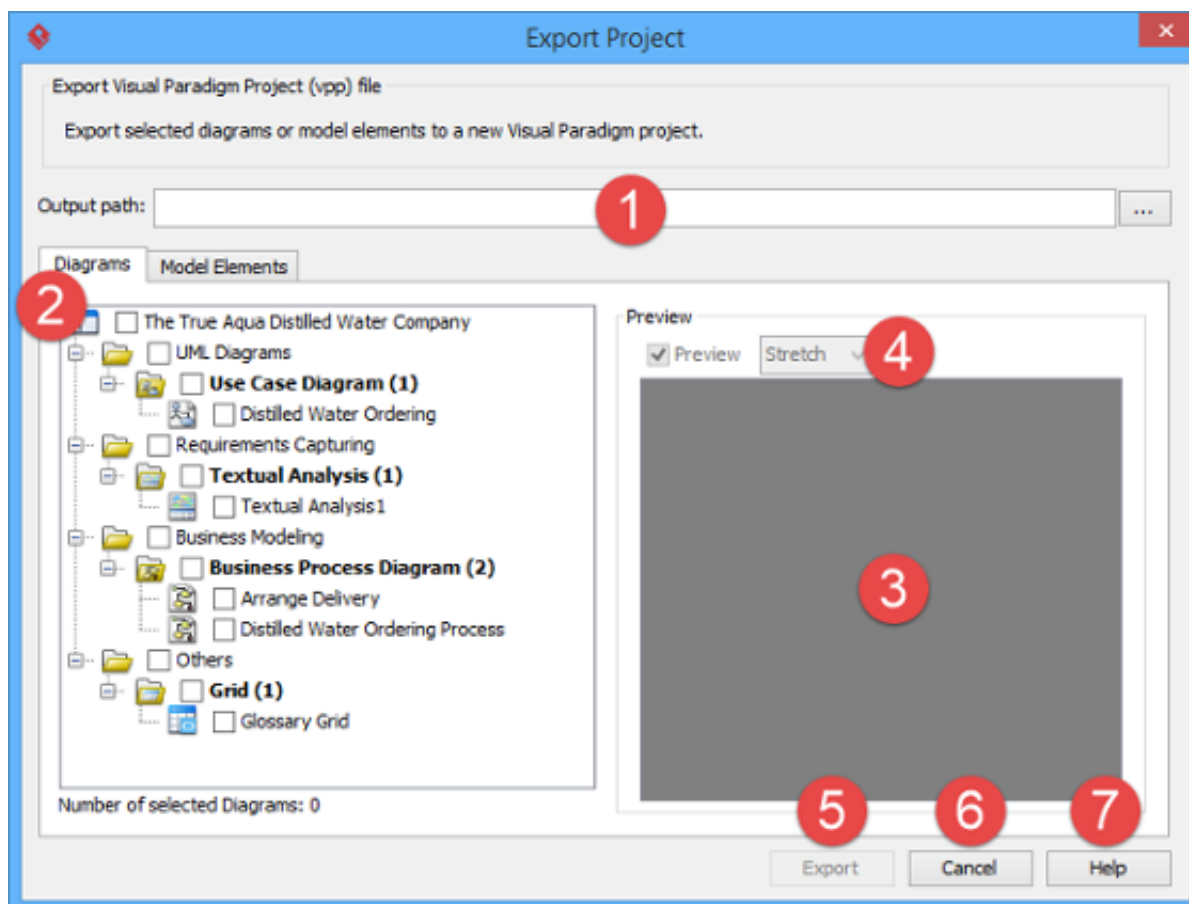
Export Project

Export Visual Paradigm Project (vpp) file

Export selected diagrams or model elements to a new Visual Paradigm project.

Output path:

...

1

Diagrams

Model Elements

2

The True Aqua Distilled Water Company

UML Diagrams

Use Case Diagram (1)

Distilled Water Ordering

Requirements Capturing

Textual Analysis (1)

Textual Analysis1

Business Modeling

Business Process Diagram (2)

Arrange Delivery

Distilled Water Ordering Process

Others

Grid (1)

Glossary Grid

Number of selected Diagrams: 0

Preview

Preview

Stretch

4

3

5

6

7

Export

Cancel

Help